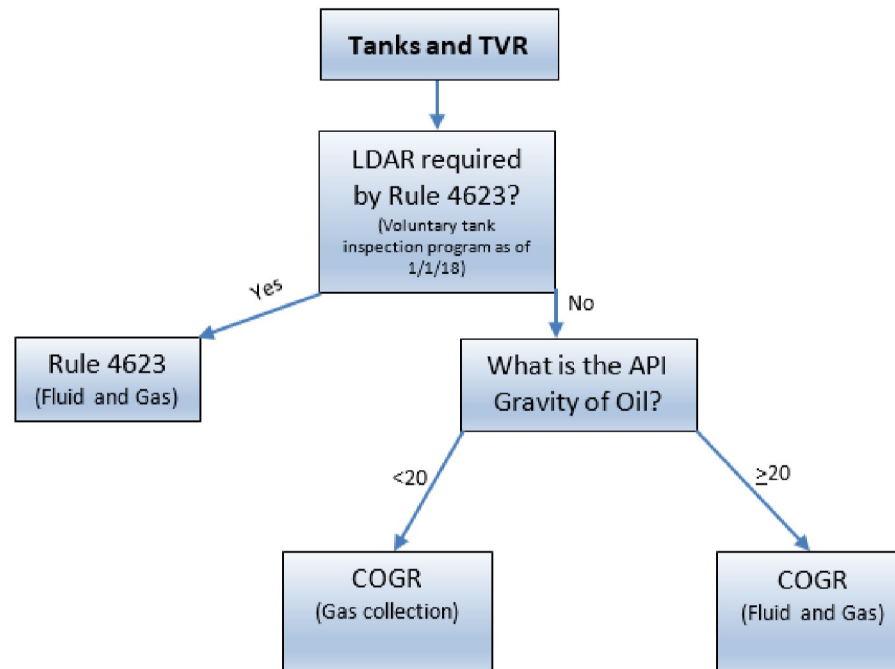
Tanks and TVR

LDAR required by Rule 4623?
(Voluntary tank inspection program as of 1/1/18)

Yes

No

Rule 4623
(Fluid and Gas)

What is the API Gravity of Oil?

<20

$\geq$20

COGR
(Gas collection)

COGR
(Fluid and Gas)